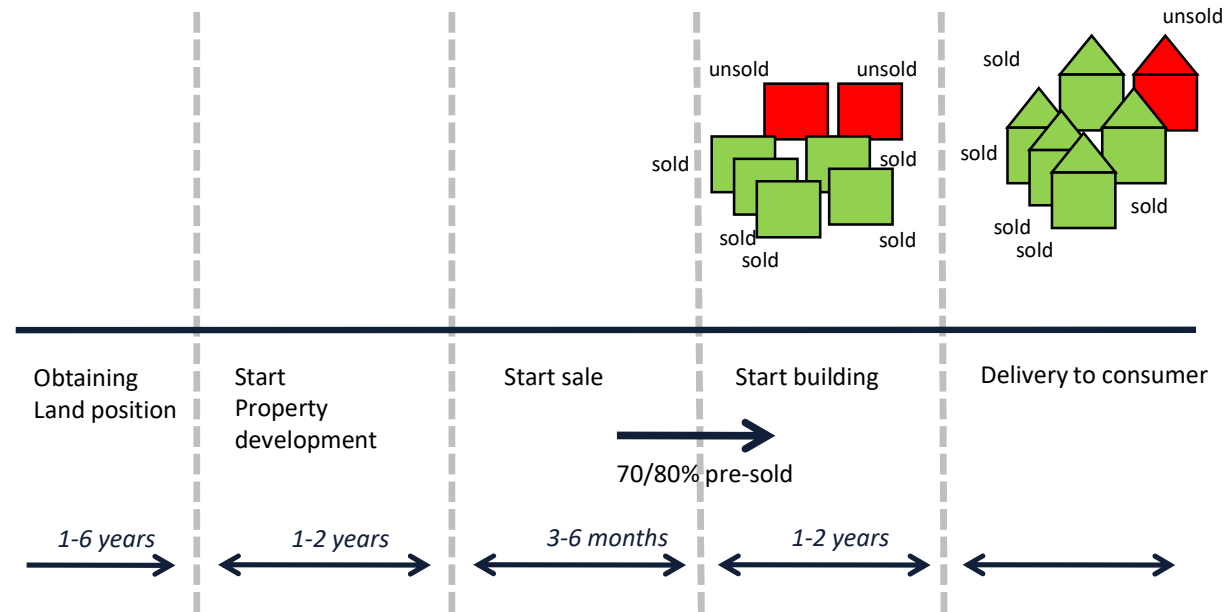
unsold unsold

sold sold

sold sold

sold

unsold

sold

sold

sold

sold sold

Obtaining Land position

Start Property development

Start sale

Start building

Delivery to consumer

70/80% pre-sold

1-6 years

1-2 years

3-6 months

1-2 years